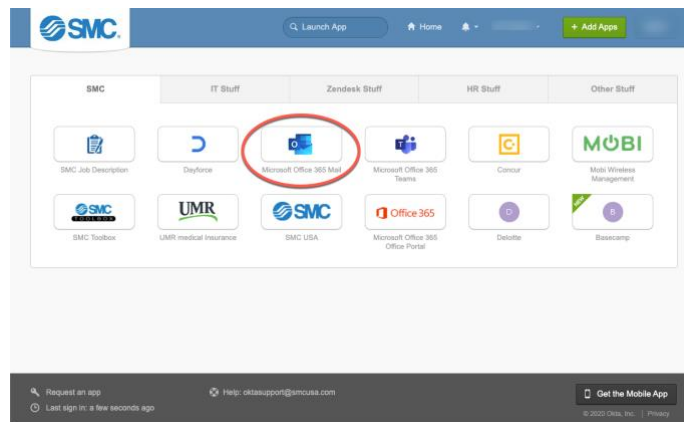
SMC.

Launch App

Home

+ Add Apps

SMC

IT Stuff

Zendesk Stuff

HR Stuff

Other Stuff

SMC Job Description

Dayforce

Microsoft Office 365 Mail

Microsoft Office 365 Teams

Concur

MOBI

Mobi Wireless Management

SMC TOOLBOX

SMC Toolbox

UMR

UMR medical Insurance

SMC

SMC USA

Office 365

Microsoft Office 365 Office Portal

D

Deloitte

NEW

B

Basecamp

Request an app

Last sign in: a few seconds ago

Help: oktasupport@smcusa.com

Get the Mobile App

© 2020 Okta, Inc. | Privacy